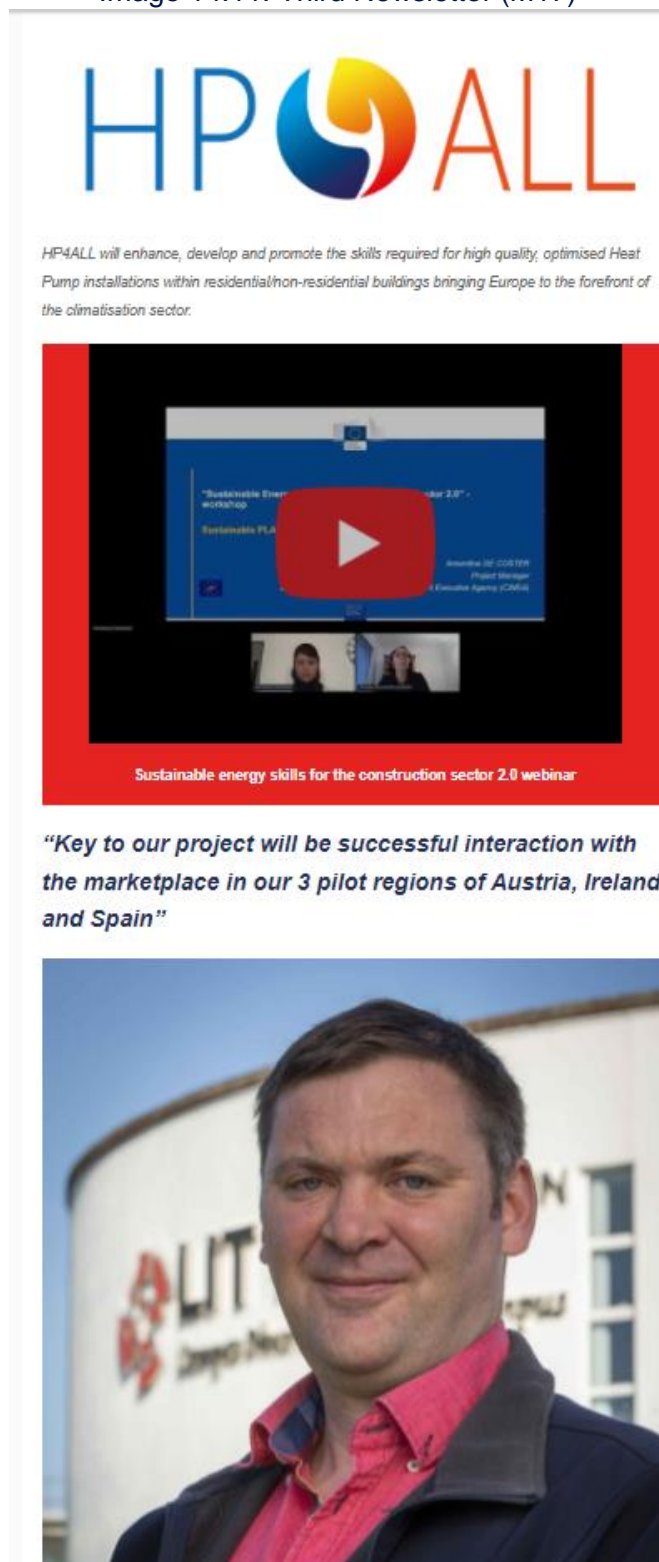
Image 4. HP4ALL Third Newsletter (LIT)

HP ALL

HP4ALL will enhance, develop and promote the skills required for high quality, optimised Heat Pump installations within residential/non-residential buildings bringing Europe to the forefront of the climatisation sector.

"Sustainable Ener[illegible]ctor 2.0" - workshop

Sustainable PLA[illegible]

Amandine DE COSTER
Project Manager
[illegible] Executive Agency (CINEA)

Sustainable energy skills for the construction sector 2.0 webinar

"Key to our project will be successful interaction with the marketplace in our 3 pilot regions of Austria, Ireland and Spain"

LIT